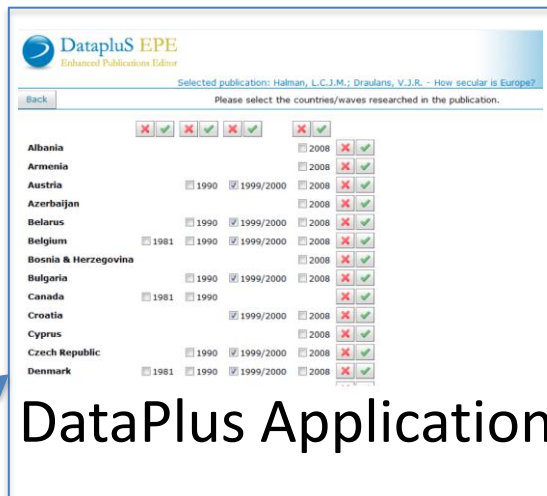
DatapluS EPE
Enhanced Publications Editor

Selected publication: Halman, L.C.J.M.; Draulans, V.J.R. - How secular is Europe?

Back

Please select the countries/waves researched in the publication.

| | | | | | |
|---|---|---|---|---|---|
| Albania | | | | 2008 | |
| Armenia | | | | 2008 | |
| Austria | | 1990 | 1999/2000 | 2008 | |
| Azerbaijan | | | | 2008 | |
| Belarus | | 1990 | 1999/2000 | 2008 | |
| Belgium | 1981 | 1990 | 1999/2000 | 2008 | |
| Bosnia & Herzegovina | | | | 2008 | |
| Bulgaria | | 1990 | 1999/2000 | 2008 | |
| Canada | 1981 | 1990 | | | |
| Croatia | | | 1999/2000 | 2008 | |
| Cyprus | | | | 2008 | |
| Czech Republic | | 1990 | 1999/2000 | 2008 | |
| Denmark | 1981 | 1990 | 1999/2000 | 2008 | |

DataPlus Application